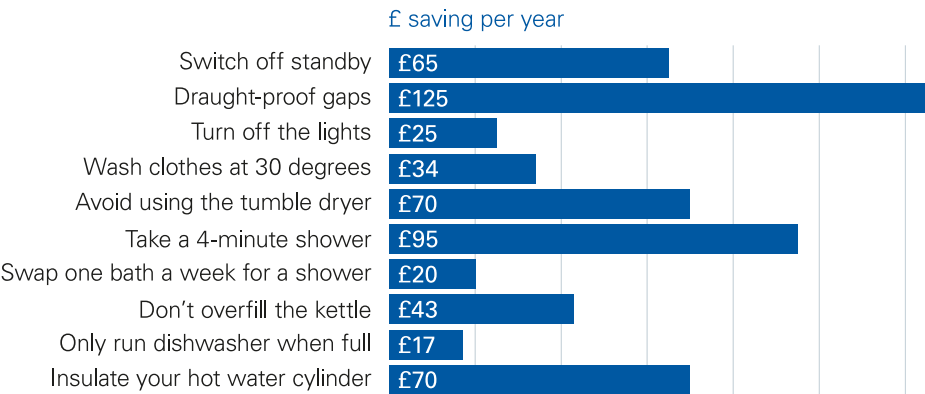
£ saving per year

| | |
|---|---|
| Switch off standby | £65 |
| Draught-proof gaps | £125 |
| Turn off the lights | £25 |
| Wash clothes at 30 degrees | £34 |
| Avoid using the tumble dryer | £70 |
| Take a 4-minute shower | £95 |
| Swap one bath a week for a shower | £20 |
| Don’t overfill the kettle | £43 |
| Only run dishwasher when full | £17 |
| Insulate your hot water cylinder | £70 |